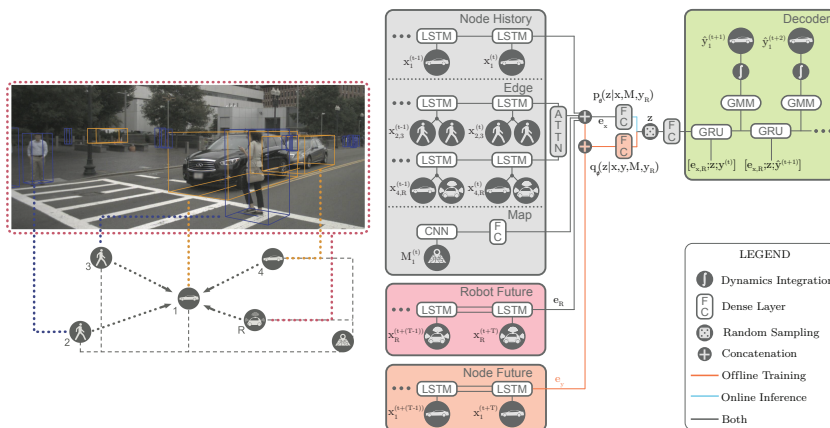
Node History
LSTM
LSTM
$x_1^{(t-1)}$
$x_1^{(t)}$
Edge
LSTM
LSTM
$x_{2,3}^{(t-1)}$
$x_{2,3}^{(t)}$
A T T N
LSTM
LSTM
$x_{4,R}^{(t-1)}$
$x_{4,R}^{(t)}$
Map
CNN
F C
$M_1^{(t)}$
$p_\theta(z|x,M,y_R)$
$e_x$
F C
F C
z
F C
$q_\phi(z|x,y,M,y_R)$
Robot Future
LSTM
LSTM
$e_R$
$x_R^{(t+T-1)}$
$x_R^{(t+T)}$
Node Future
LSTM
LSTM
$e_y$
$x_1^{(t+(T-1))}$
$x_1^{(t+T)}$
Decoder
$\hat{y}_1^{(t+1)}$
$\hat{y}_1^{(t+2)}$
GMM
GMM
GRU
GRU
$[e_{x,R};z;y^{(t)}]$
$[e_{x,R};z;\hat{y}^{(t+1)}]$
3
4
1
R
2
LEGEND
Dynamics Integration
Dense Layer
Random Sampling
Concatenation
Offline Training
Online Inference
Both